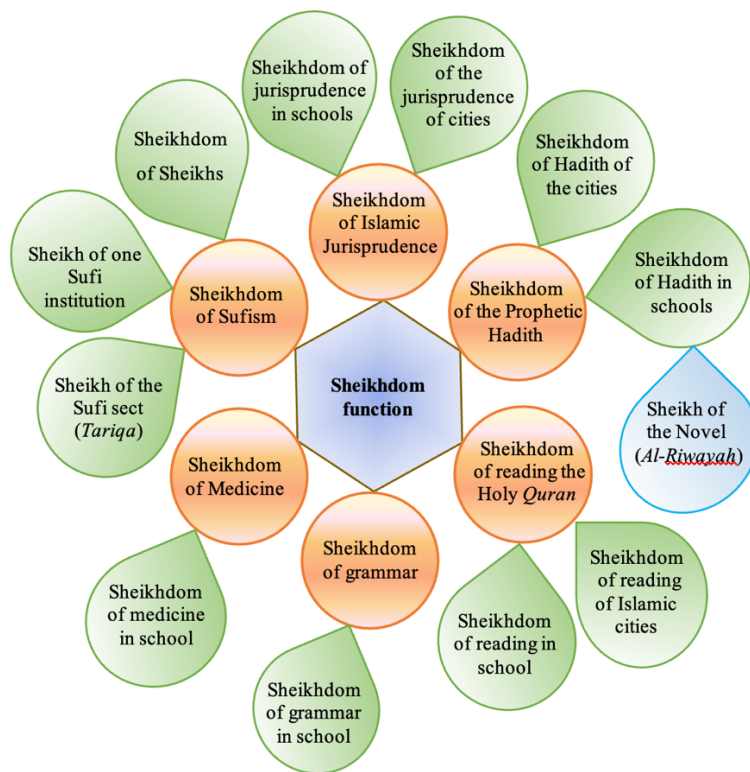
Sheikhdom function

Sheikhdom of Islamic Jurisprudence

Sheikhdom of jurisprudence in schools

Sheikhdom of the jurisprudence of cities

Sheikhdom of the Prophetic Hadith

Sheikhdom of Hadith of the cities

Sheikhdom of Hadith in schools

Sheikh of the Novel (*Al-Riwayah*)

Sheikhdom of reading the Holy *Quran*

Sheikhdom of reading of Islamic cities

Sheikhdom of reading in school

Sheikhdom of grammar

Sheikhdom of grammar in school

Sheikhdom of Medicine

Sheikhdom of medicine in school

Sheikhdom of Sufism

Sheikh of the Sufi sect (*Tariqa*)

Sheikh of one Sufi institution

Sheikhdom of Sheikhs